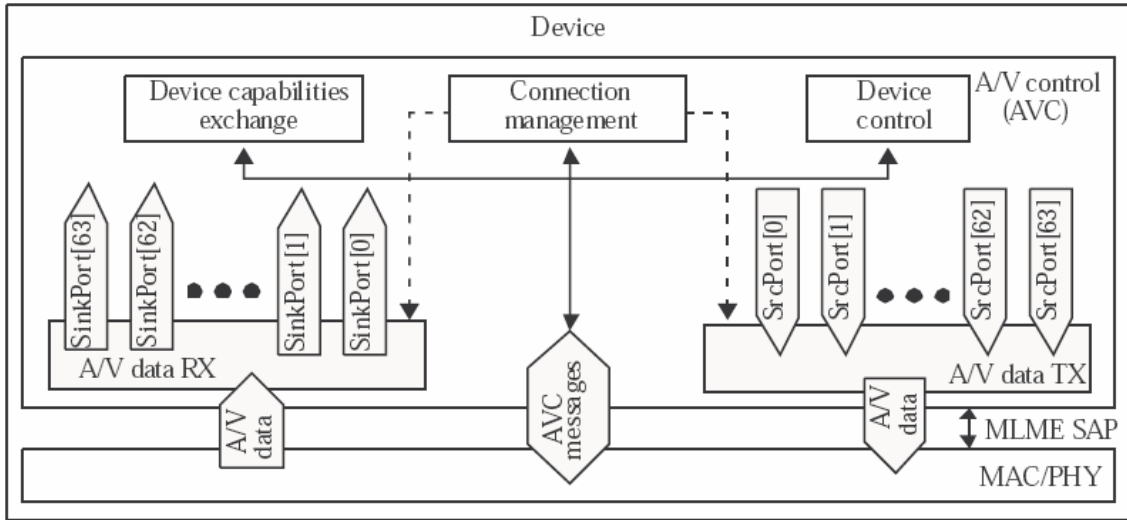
Device

Device capabilities exchange

Connection management

Device control

A/V control (AVC)

SinkPort[63]

SinkPort[62]

SinkPort[1]

SinkPort[0]

A/V data RX

SrcPort[0]

SrcPort[1]

SrcPort[62]

SrcPort[63]

A/V data TX

A/V data

AVC messages

A/V data

MLME SAP

MAC/PHY